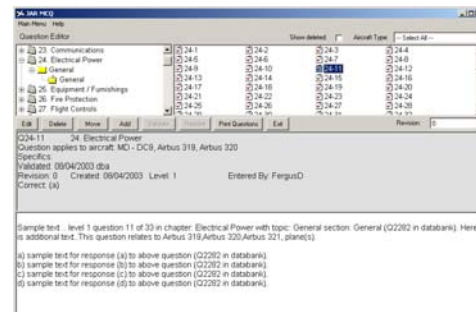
JAR MCQ
Main Menu Help
Question Editor
Show deleted
Aircraft Type
-- Select All --
23. Communications
24. Electrical Power
General
General
25. Equipment / Furnishings
26. Fire Protection
27. Flight Controls

| | | | |
|---|---|---|---|
| 24-1 | 24-2 | 24-3 | 24-4 |
| 24-5 | 24-6 | 24-7 | 24-8 |
| 24-9 | 24-10 | 24-11 | 24-12 |
| 24-13 | 24-14 | 24-15 | 24-16 |
| 24-17 | 24-18 | 24-19 | 24-20 |
| 24-21 | 24-22 | 24-23 | 24-24 |
| 24-25 | 24-26 | 24-27 | 24-28 |

Edit Delete Move Add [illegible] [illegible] Print Questions Exit
Revision: 0

Q24-11 24. Electrical Power
Question applies to aircraft: MD - DC8, Airbus 319, Airbus 320
Specifics:
Validated: 08/04/2003 dba
Revision: 0 Created: 08/04/2003 Level: 1 Entered By: FergusD
Correct: (a)

Sample text... level 1 question 11 of 33 in chapter: Electrical Power with topic: General section: General (Q2282 in databank). Here is additional text. This question relates to Airbus 319,Airbus 320,Airbus 321, plane(s).

a) sample text for response (a) to above question (Q2282 in databank).
b) sample text for response (b) to above question (Q2282 in databank).
c) sample text for response (c) to above question (Q2282 in databank).
d) sample text for response (d) to above question (Q2282 in databank).